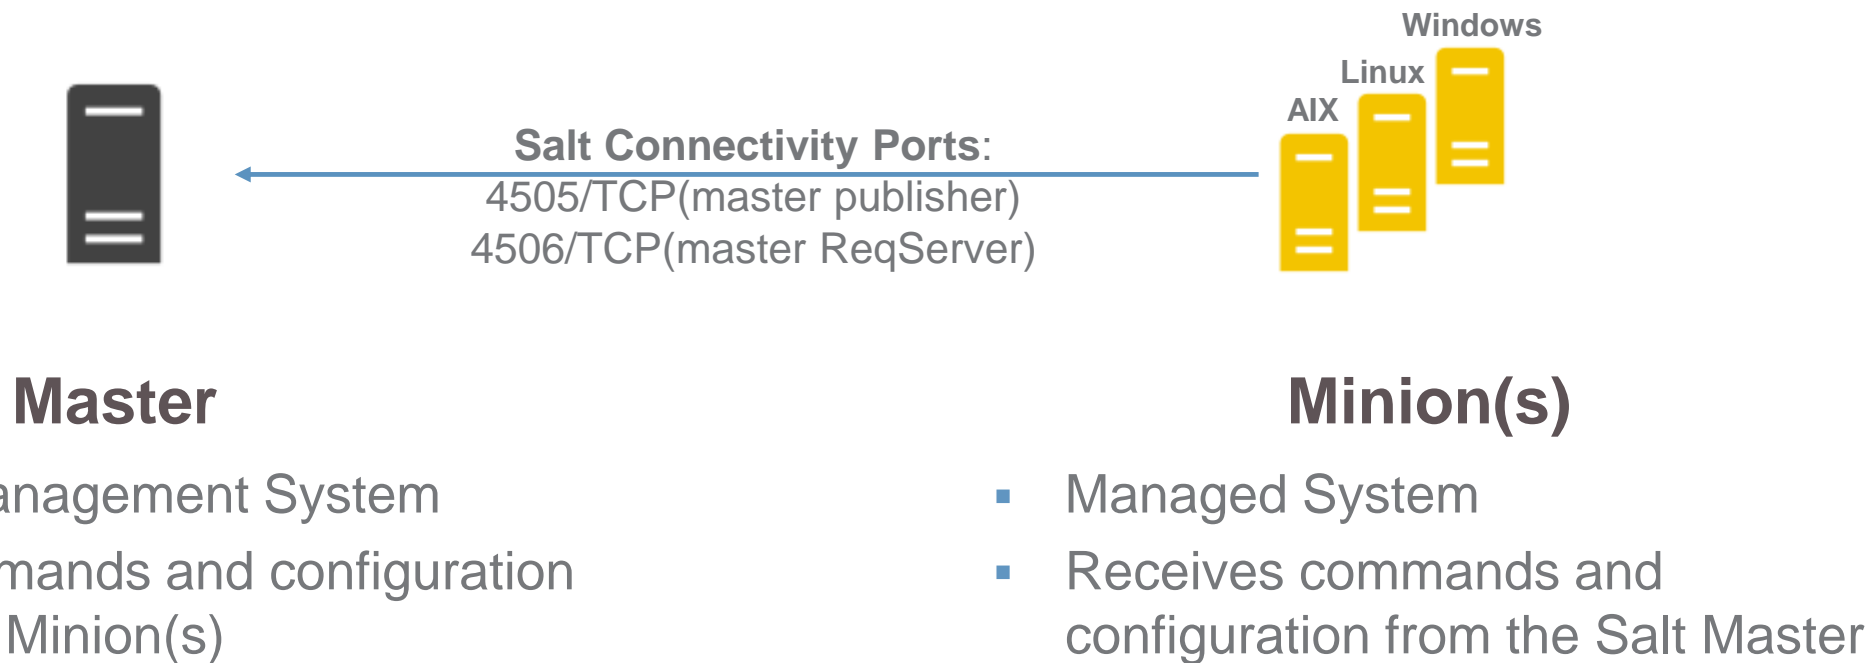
Windows

Linux

AIX

Salt Connectivity Ports:
4505/TCP(master publisher)
4506/TCP(master ReqServer)

Master

anagement System

mands and configuration
Minion(s)

Minion(s)

▪ Managed System

▪ Receives commands and configuration from the Salt Master